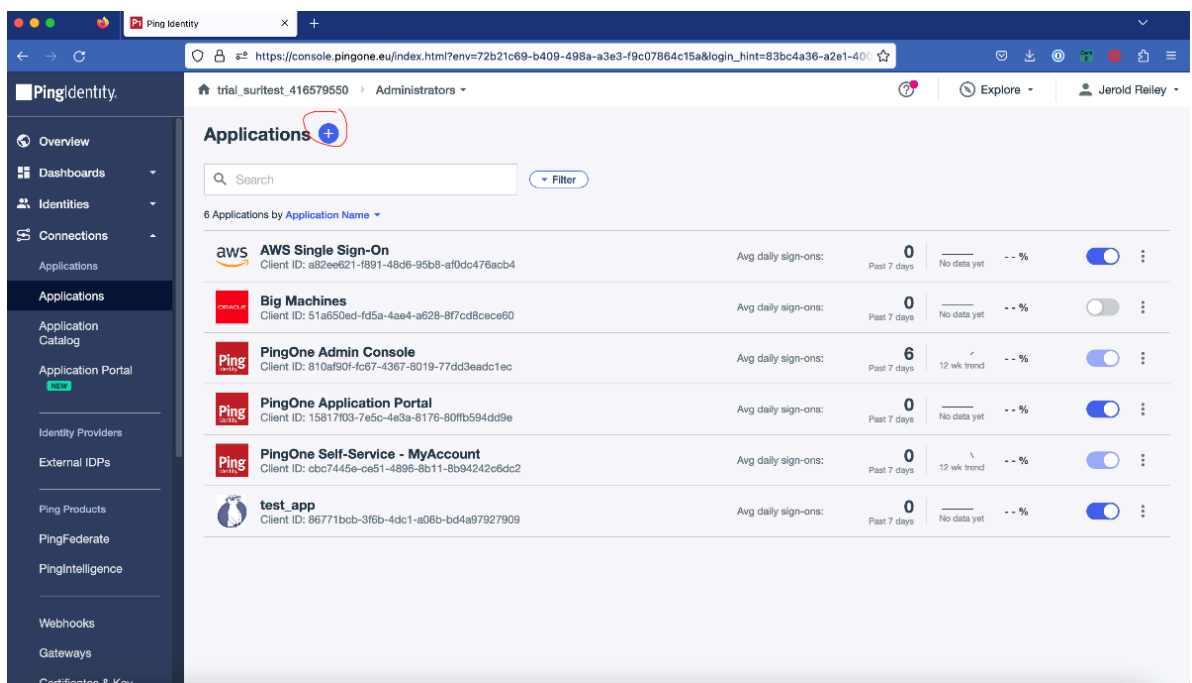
Ping Identity

https://console.pingone.eu/index.html?env=72b21c69-b409-498a-a3e3-f9c07864c15a&login_hint=83bc4a36-a2e1-40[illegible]

PingIdentity.

trial_suritest_416579550 > Administrators

Explore

Jerold Reiley

Overview

Dashboards

Identities

Connections

Applications

Applications

Application Catalog

Application Portal

NEW

Identity Providers

External IDPs

Ping Products

PingFederate

PingIntelligence

Webhooks

Gateways

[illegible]

Applications

Search

Filter

6 Applications by Application Name

| | | | | | |
|---|---|---|---|---|---|
| aws | AWS Single Sign-On<br>Client ID: a82ee621-f891-48d6-95b8-af0dc476acb4 | Avg daily sign-ons: | 0<br>Past 7 days | No data yet | - - % |
| ORACLE | Big Machines<br>Client ID: 51a650ed-fd5a-4ae4-a628-8f7cd8cece60 | Avg daily sign-ons: | 0<br>Past 7 days | No data yet | - - % |
| Ping Identity | PingOne Admin Console<br>Client ID: 810af90f-fc67-4367-8019-77dd3eadc1ec | Avg daily sign-ons: | 6<br>Past 7 days | 12 wk trend | - - % |
| Ping Identity | PingOne Application Portal<br>Client ID: 15817f03-7e5c-4e3a-8176-80ffb594dd9e | Avg daily sign-ons: | 0<br>Past 7 days | No data yet | - - % |
| Ping Identity | PingOne Self-Service - MyAccount<br>Client ID: cbc7445e-ce51-4896-8b11-8b94242c6dc2 | Avg daily sign-ons: | 0<br>Past 7 days | 12 wk trend | - - % |
| | test_app<br>Client ID: 86771bcb-3f6b-4dc1-a08b-bd4a97927909 | Avg daily sign-ons: | 0<br>Past 7 days | No data yet | - - % |